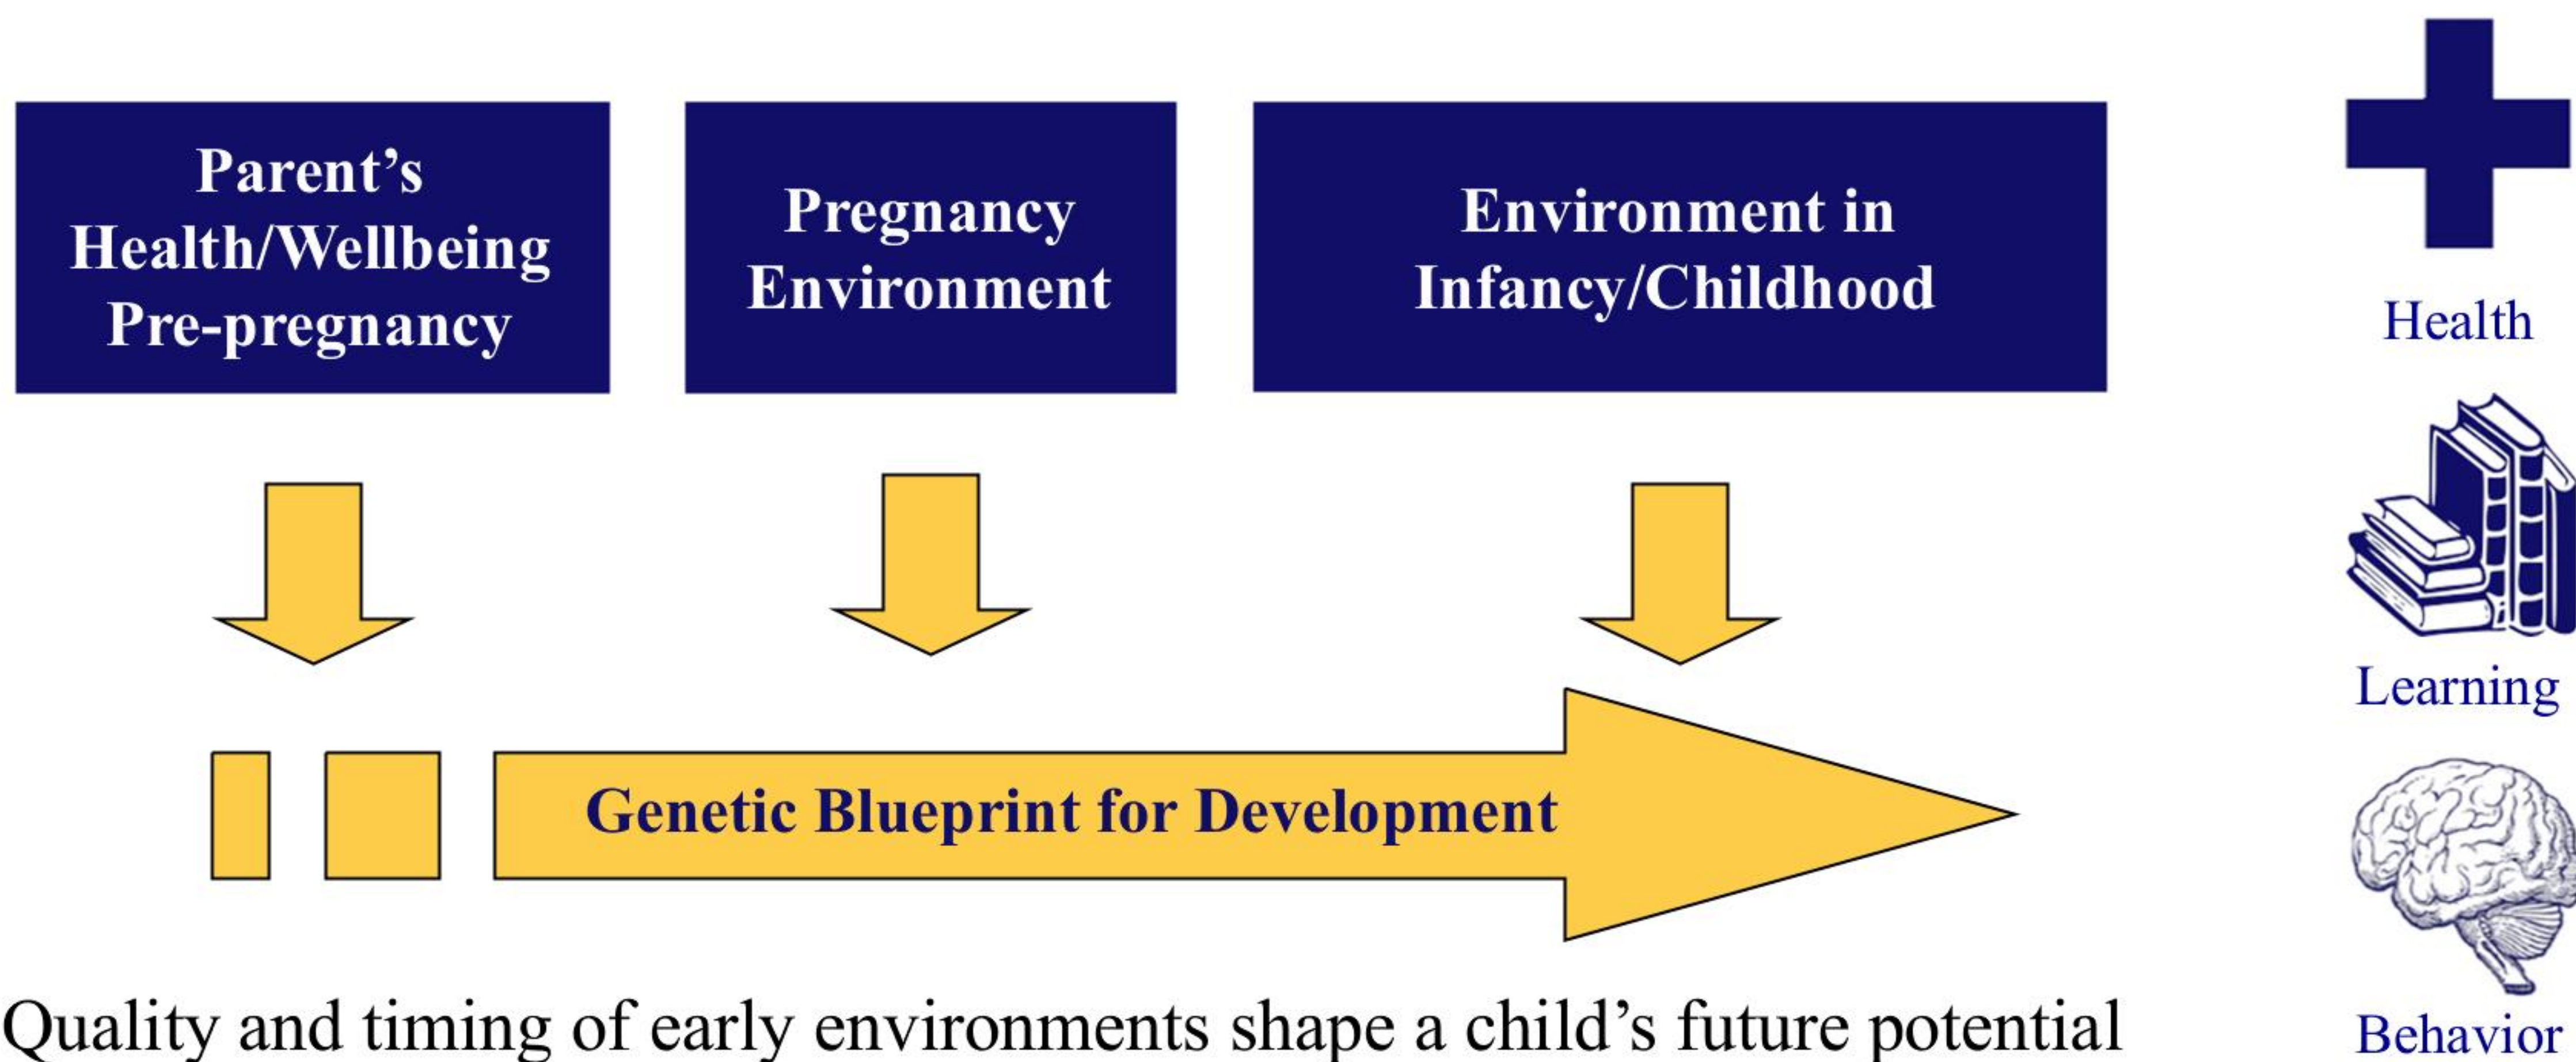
Parent's Health/Wellbeing Pre-pregnancy

Pregnancy Environment

Environment in Infancy/Childhood

Health

Learning

Behavior

Genetic Blueprint for Development

Quality and timing of early environments shape a child's future potential